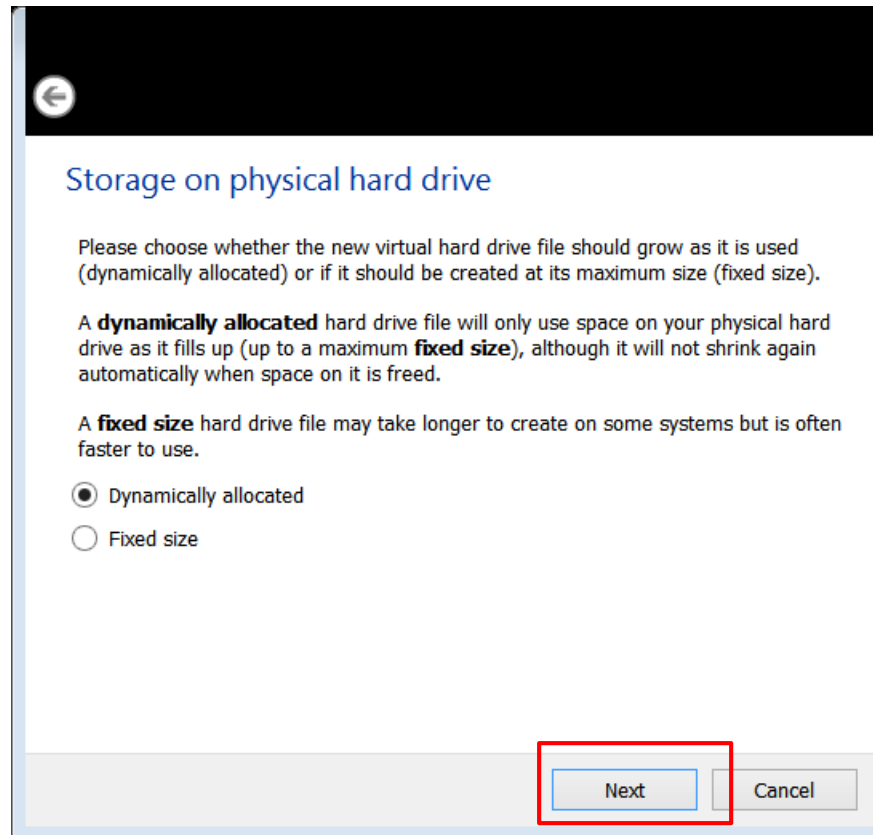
Storage on physical hard drive

Please choose whether the new virtual hard drive file should grow as it is used (dynamically allocated) or if it should be created at its maximum size (fixed size).

A **dynamically allocated** hard drive file will only use space on your physical hard drive as it fills up (up to a maximum **fixed size**), although it will not shrink again automatically when space on it is freed.

A **fixed size** hard drive file may take longer to create on some systems but is often faster to use.

Dynamically allocated

Fixed size

Next

Cancel